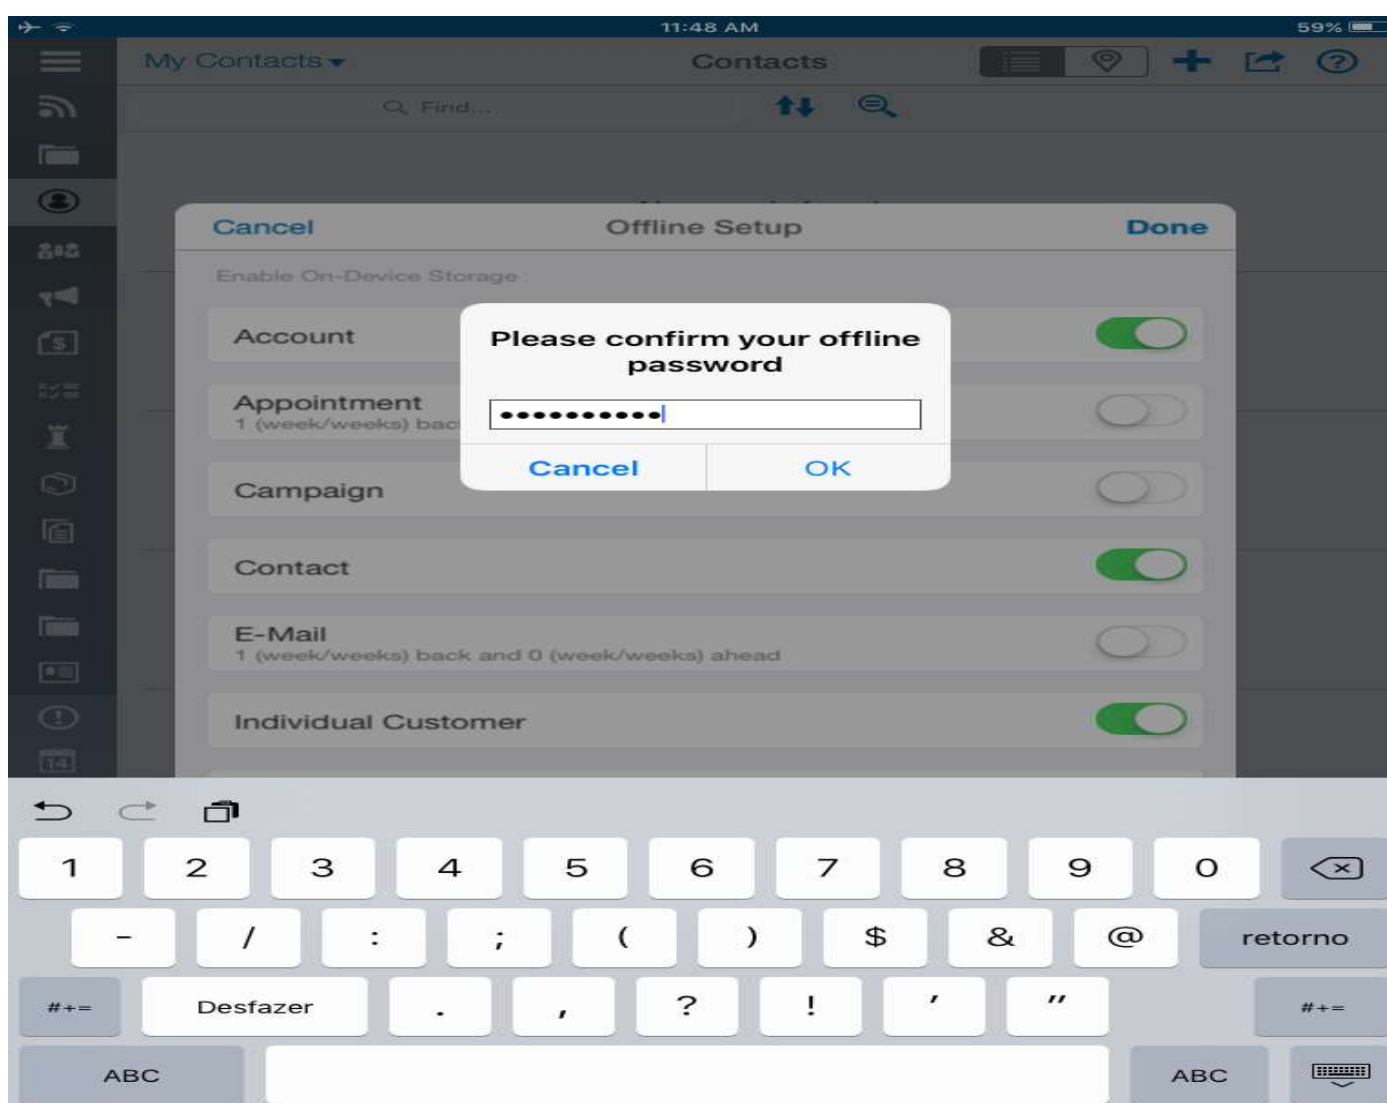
11:48 AM
59%

My Contacts ▾
Contacts

Find...

Cancel
Offline Setup
Done

Enable On-Device Storage

Account

Appointment
1 (week/weeks) bac

Campaign

Contact

E-Mail
1 (week/weeks) back and 0 (week/weeks) ahead

Individual Customer

Please confirm your offline password

•••••••••••

Cancel
OK

14

1 2 3 4 5 6 7 8 9 0
- / : ; ( ) $ & @ retorno
#+= Desfazer . , ? ! ' " #+=
ABC ABC